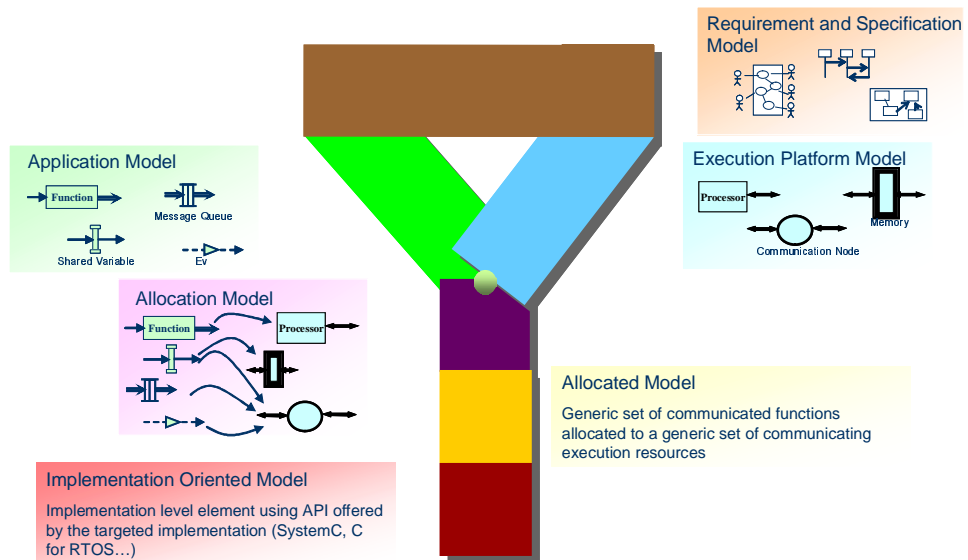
Requirement and Specification Model

Application Model

Function

Message Queue

Shared Variable

Ev

Execution Platform Model

Processor

Memory

Communication Node

Allocation Model

Function

Processor

Allocated Model

Generic set of communicated functions allocated to a generic set of communicating execution resources

Implementation Oriented Model

Implementation level element using API offered by the targeted implementation (SystemC, C for RTOS…)